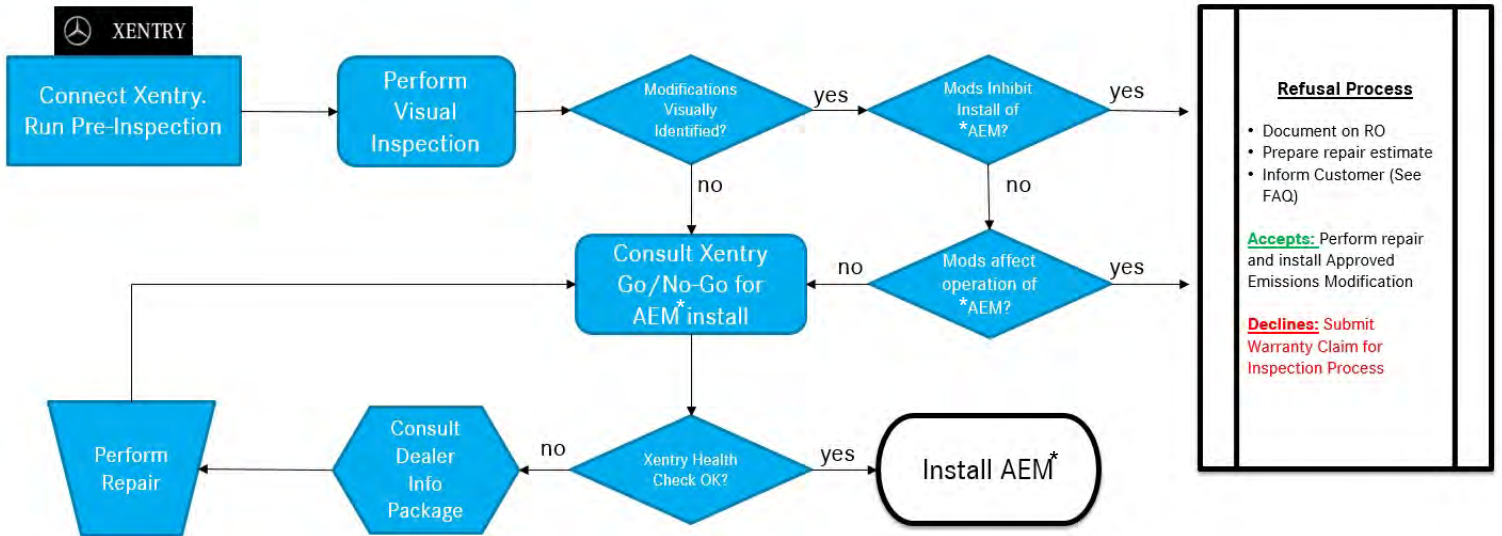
XENTRY

Connect Xentry. Run Pre-Inspection

Perform Visual Inspection

Modifications Visually Identified?

yes

Mods Inhibit Install of *AEM?

yes

no

no

Consult Xentry Go/No-Go for AEM* install

no

Mods affect operation of *AEM?

yes

Refusal Process

• Document on RO
• Prepare repair estimate
• Inform Customer (See FAQ)

Accepts: Perform repair and install Approved Emissions Modification

Declines: Submit Warranty Claim for Inspection Process

Perform Repair

Consult Dealer Info Package

no

Xentry Health Check OK?

yes

Install AEM*